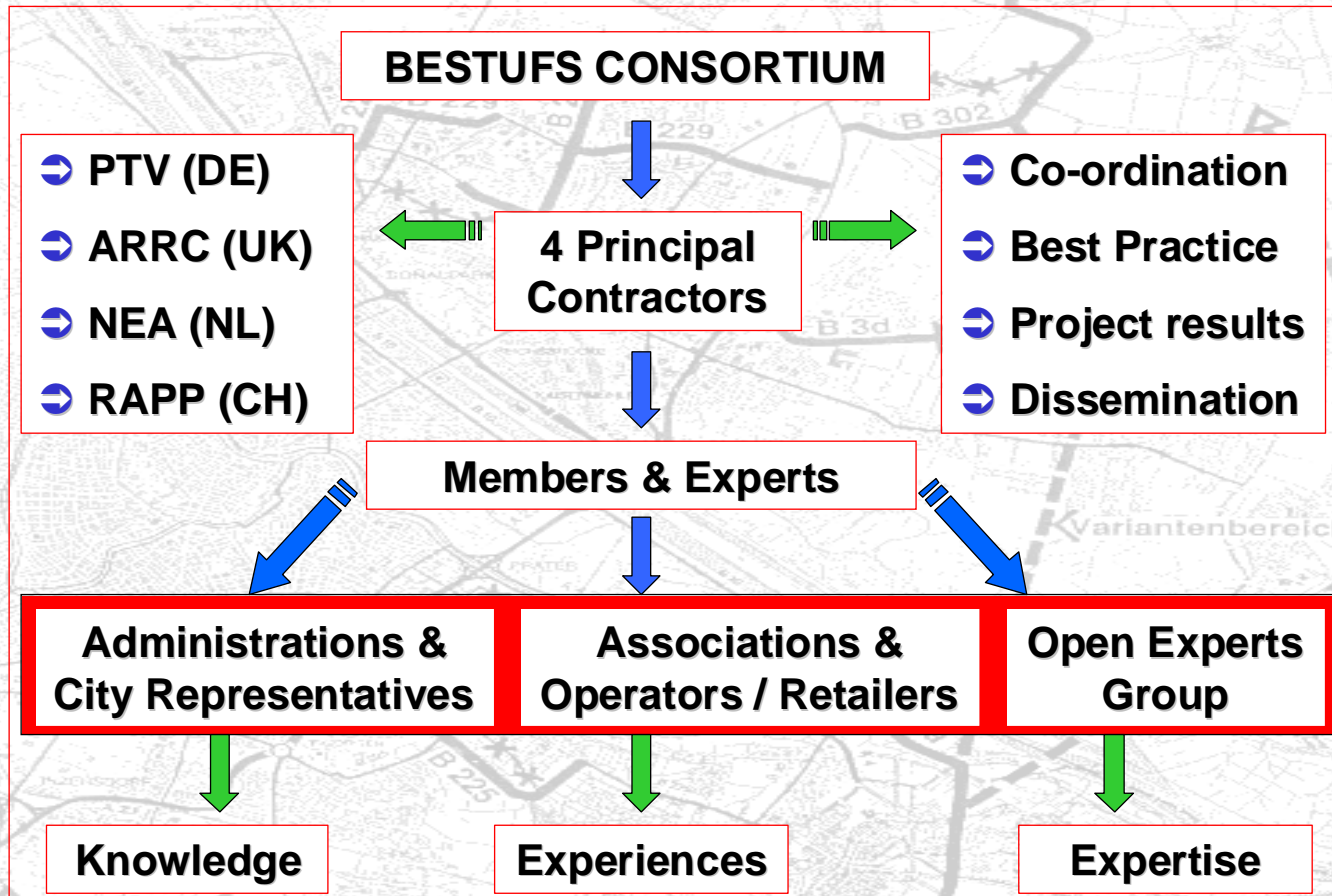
BESTUFS CONSORTIUM

➲ PTV (DE)
➲ ARRC (UK)
➲ NEA (NL)
➲ RAPP (CH)

4 Principal Contractors

➲ Co-ordination
➲ Best Practice
➲ Project results
➲ Dissemination

Members & Experts

Administrations & City Representatives

Associations & Operators / Retailers

Open Experts Group

Knowledge

Experiences

Expertise